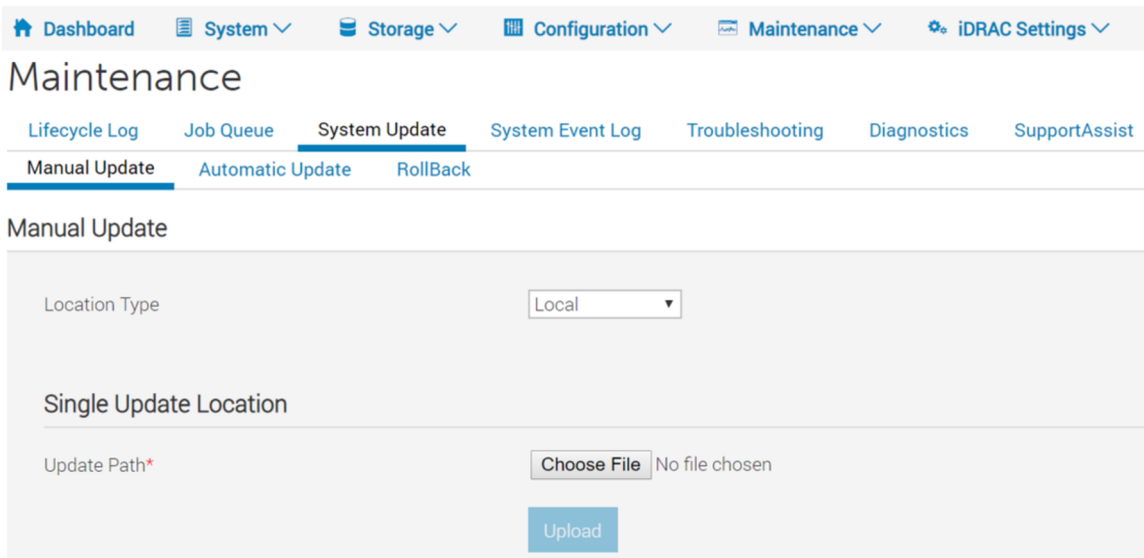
Dashboard System Storage Configuration Maintenance iDRAC Settings

Maintenance

Lifecycle Log Job Queue System Update System Event Log Troubleshooting Diagnostics SupportAssist

Manual Update Automatic Update RollBack

Manual Update

Location Type Local

Single Update Location

Update Path* Choose File No file chosen

Upload